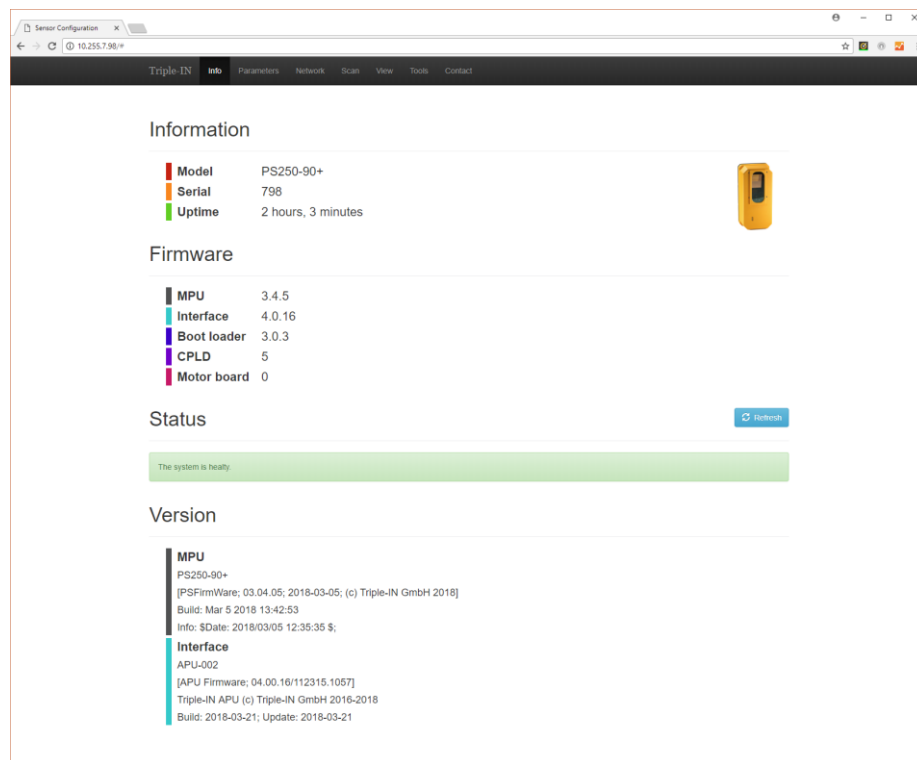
Sensor Configuration ×

10.255.7.98/#

Triple-IN Info Parameters Network Scan View Tools Contact

Information

| | |
|---|---|
| Model | PS250-90+ |
| Serial | 798 |
| Uptime | 2 hours, 3 minutes |

Firmware

| | |
|---|---|
| MPU | 3.4.5 |
| Interface | 4.0.16 |
| Boot loader | 3.0.3 |
| CPLD | 5 |
| Motor board | 0 |

Status

Refresh

The system is healty.

Version

MPU
PS250-90+
[PSFirmWare; 03.04.05; 2018-03-05; (c) Triple-IN GmbH 2018]
Build: Mar 5 2018 13:42:53
Info: $Date: 2018/03/05 12:35:35 $;

Interface
APU-002
[APU Firmware; 04.00.16/112315.1057]
Triple-IN APU (c) Triple-IN GmbH 2016-2018
Build: 2018-03-21; Update: 2018-03-21